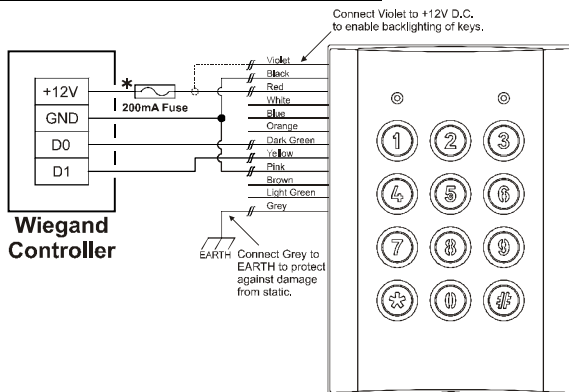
Connect Violet to +12V D.C. to enable backlighting of keys.

+12V
GND
D0
D1

*
200mA Fuse

Violet
Black
Red
White
Blue
Orange
Dark Green
Yellow
Pink
Brown
Light Green
Grey

Wiegand Controller

EARTH

Connect Grey to EARTH to protect against damage from static.

1 2 3
4 5 6
7 8 9
* 0 #